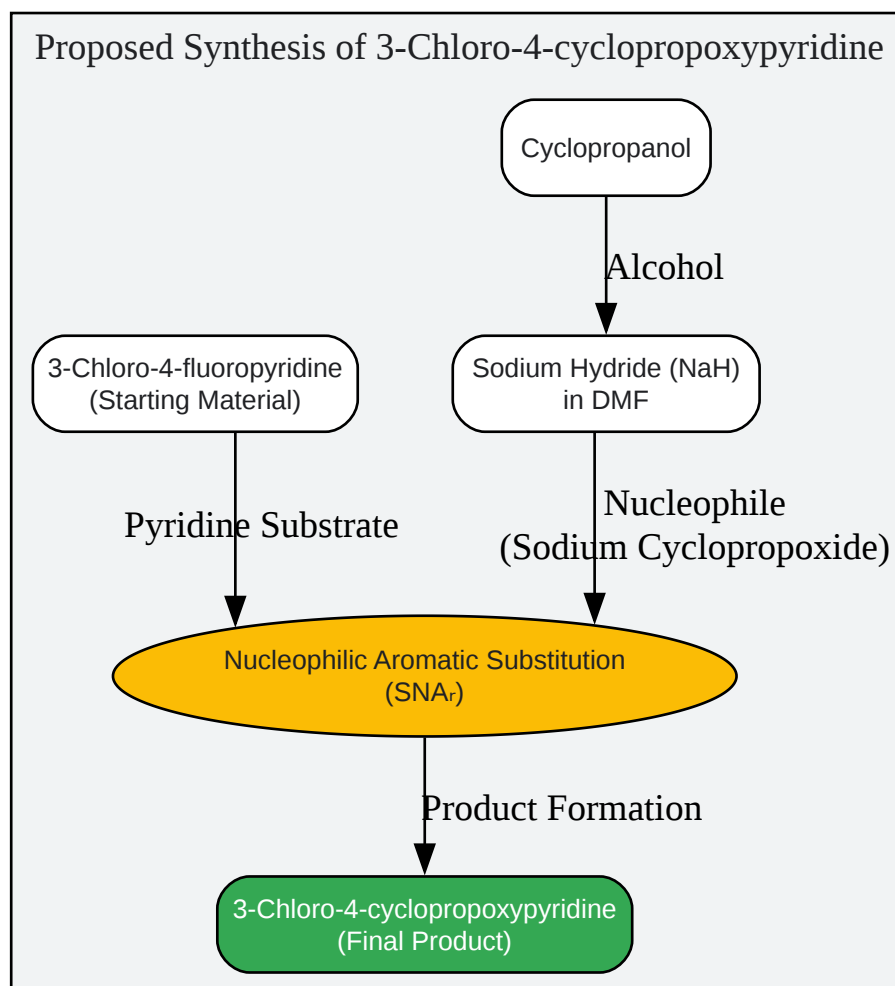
Proposed Synthesis of 3-Chloro-4-cyclopropoxypyridine

Cyclopropanol

Alcohol

3-Chloro-4-fluoropyridine
(Starting Material)

Sodium Hydride (NaH)
in DMF

Pyridine Substrate

Nucleophile
(Sodium Cyclopropoxide)

Nucleophilic Aromatic Substitution
(SNAr)

Product Formation

3-Chloro-4-cyclopropoxypyridine
(Final Product)